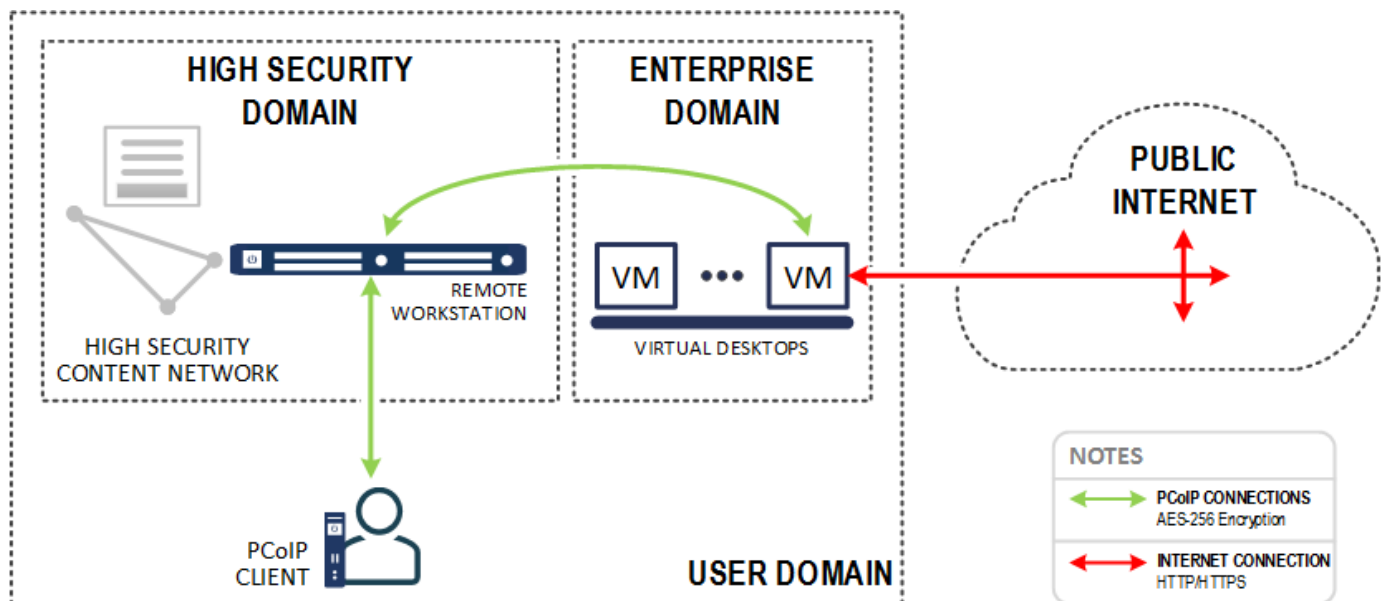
HIGH SECURITY DOMAIN

ENTERPRISE DOMAIN

PUBLIC INTERNET

REMOTE WORKSTATION

VM

VM

VIRTUAL DESKTOPS

HIGH SECURITY CONTENT NETWORK

PCoIP CLIENT

USER DOMAIN

NOTES

PCoIP CONNECTIONS
AES-256 Encryption

INTERNET CONNECTION
HTTP/HTTPS